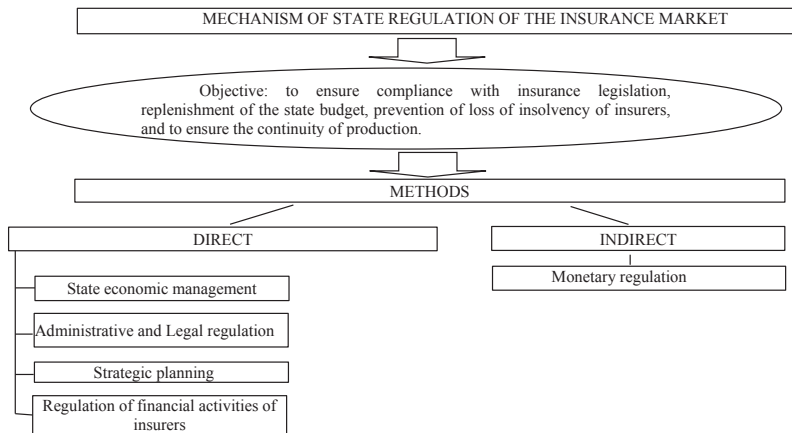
MECHANISM OF STATE REGULATION OF THE INSURANCE MARKET

Objective: to ensure compliance with insurance legislation, replenishment of the state budget, prevention of loss of insolvency of insurers, and to ensure the continuity of production.

METHODS

DIRECT

State economic management

Administrative and Legal regulation

Strategic planning

Regulation of financial activities of insurers

INDIRECT

Monetary regulation